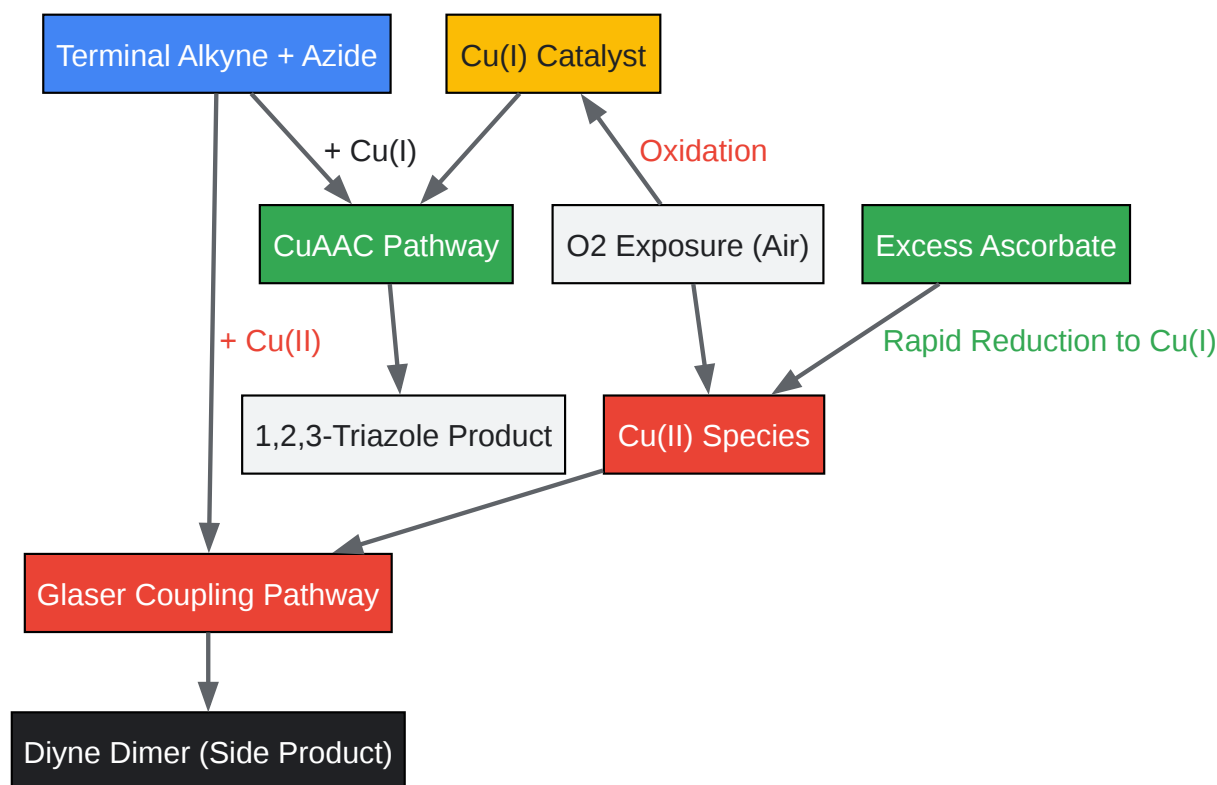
Terminal Alkyne + Azide

Cu(I) Catalyst

+ Cu(I)

Oxidation

CuAAC Pathway

O2 Exposure (Air)

Excess Ascorbate

+ Cu(II)

Rapid Reduction to Cu(I)

1,2,3-Triazole Product

Cu(II) Species

Glaser Coupling Pathway

Diyne Dimer (Side Product)